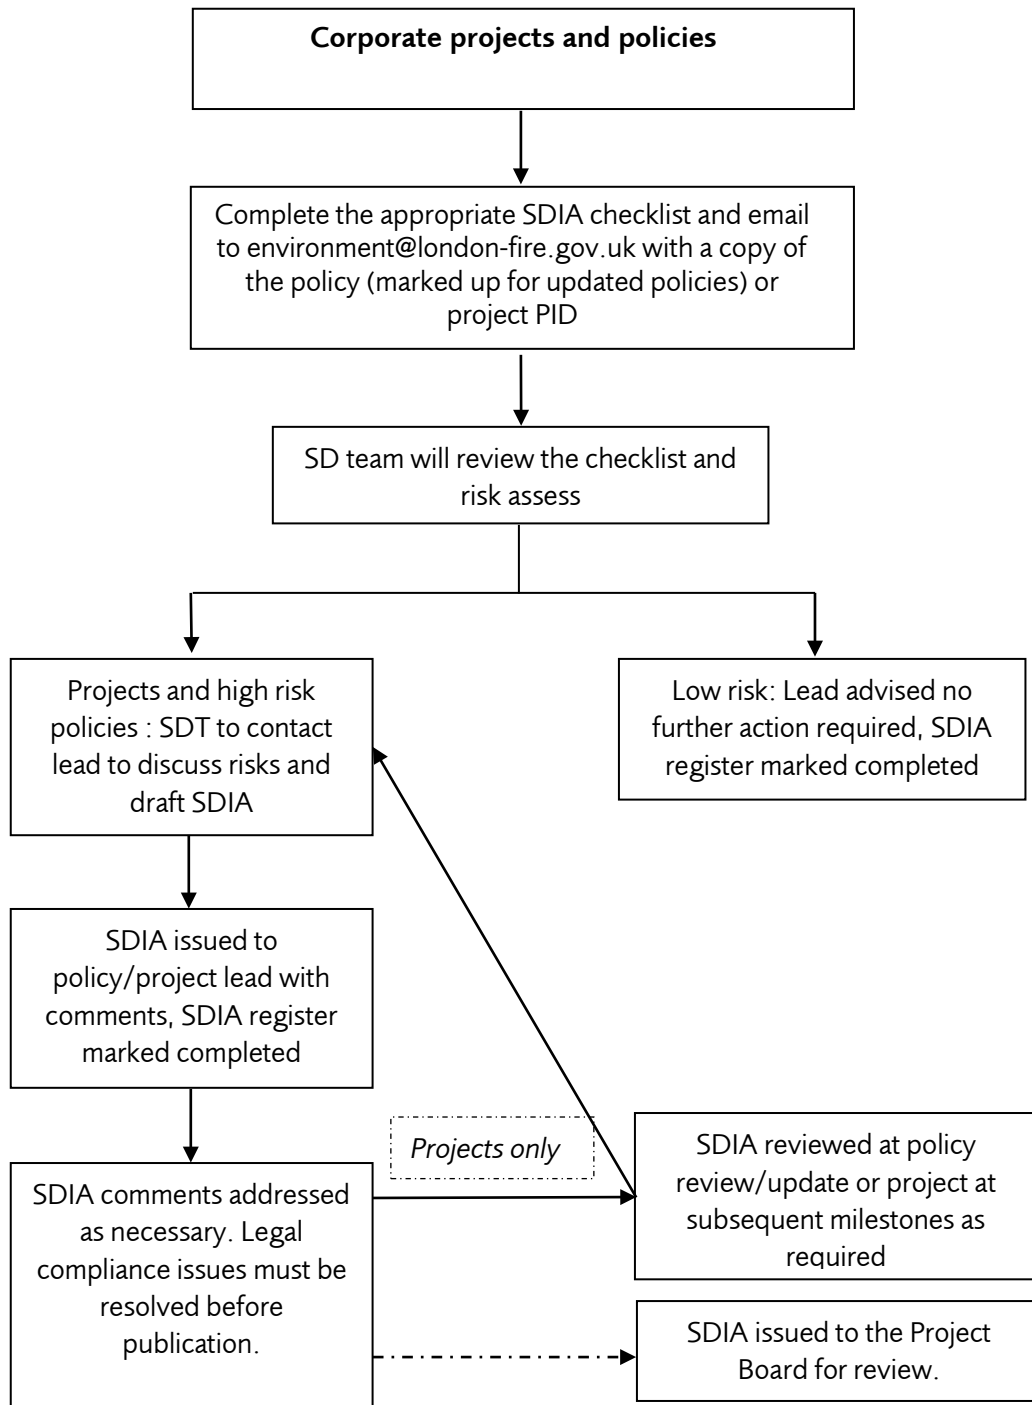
**Corporate projects and policies**

Complete the appropriate SDIA checklist and email to environment@london-fire.gov.uk with a copy of the policy (marked up for updated policies) or project PID

SD team will review the checklist and risk assess

Projects and high risk policies : SDT to contact lead to discuss risks and draft SDIA

Low risk: Lead advised no further action required, SDIA register marked completed

SDIA issued to policy/project lead with comments, SDIA register marked completed

*Projects only*

SDIA comments addressed as necessary. Legal compliance issues must be resolved before publication.

SDIA reviewed at policy review/update or project at subsequent milestones as required

SDIA issued to the Project Board for review.